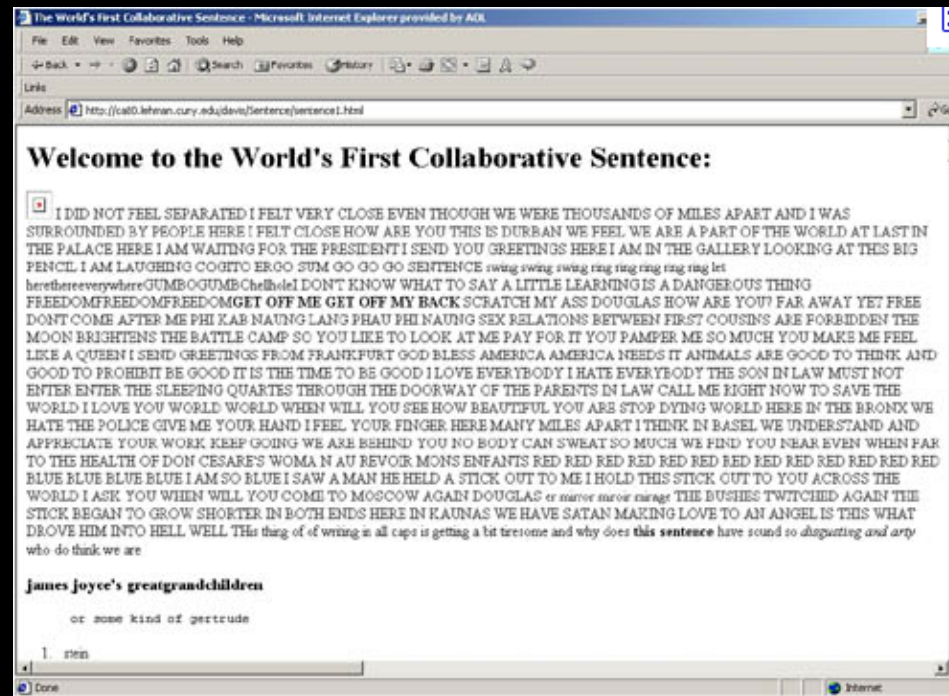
The World's First Collaborative Sentence - Microsoft Internet Explorer provided by AOL

File Edit View Favorites Tools Help

Back Search Favorites History

Links

Address http://cat0.lehman.cuny.edu/davis/Sentence/sentence1.html

# Welcome to the World's First Collaborative Sentence:

I DID NOT FEEL SEPARATED I FELT VERY CLOSE EVEN THOUGH WE WERE THOUSANDS OF MILES APART AND I WAS SURROUNDED BY PEOPLE HERE I FELT CLOSE HOW ARE YOU THIS IS DURBAN WE FEEL WE ARE A PART OF THE WORLD AT LAST IN THE PALACE HERE I AM WAITING FOR THE PRESIDENT I SEND YOU GREETINGS HERE I AM IN THE GALLERY LOOKING AT THIS BIG PENCIL I AM LAUGHING COGITO ERGO SUM GO GO GO SENTENCE swing swing swing ring ring ring ring ring let heretherereverywhereGUMBOGUMBOhellholeI DON'T KNOW WHAT TO SAY A LITTLE LEARNING IS A DANGEROUS THING FREEDOMFREEDOMFREEDOM**GET OFF ME GET OFF MY BACK** SCRATCH MY ASS DOUGLAS HOW ARE YOU? FAR AWAY YET FREE DONT COME AFTER ME PHI KAB NAUNG LANG PHAU PHI NAUNG SEX RELATIONS BETWEEN FIRST COUSINS ARE FORBIDDEN THE MOON BRIGHTENS THE BATTLE CAMP SO YOU LIKE TO LOOK AT ME PAY FOR IT YOU PAMPER ME SO MUCH YOU MAKE ME FEEL LIKE A QUEEN I SEND GREETINGS FROM FRANKFURT GOD BLESS AMERICA AMERICA NEEDS IT ANIMALS ARE GOOD TO THINK AND GOOD TO PROHIBIT BE GOOD IT IS THE TIME TO BE GOOD I LOVE EVERYBODY I HATE EVERYBODY THE SON IN LAW MUST NOT ENTER ENTER THE SLEEPING QUARTES THROUGH THE DOORWAY OF THE PARENTS IN LAW CALL ME RIGHT NOW TO SAVE THE WORLD I LOVE YOU WORLD WORLD WHEN WILL YOU SEE HOW BEAUTIFUL YOU ARE STOP DYING WORLD HERE IN THE BRONX WE HATE THE POLICE GIVE ME YOUR HAND I FEEL YOUR FINGER HERE MANY MILES APART I THINK IN BASEL WE UNDERSTAND AND APPRECIATE YOUR WORK KEEP GOING WE ARE BEHIND YOU NO BODY CAN SWEAT SO MUCH WE FIND YOU NEAR EVEN WHEN FAR TO THE HEALTH OF DON CESARE'S WOMA N AU REVOIR MONS ENFANTS RED RED RED RED RED RED RED RED RED RED RED RED BLUE BLUE BLUE BLUE I AM SO BLUE I SAW A MAN HE HELD A STICK OUT TO ME I HOLD THIS STICK OUT TO YOU ACROSS THE WORLD I ASK YOU WHEN WILL YOU COME TO MOSCOW AGAIN DOUGLAS rr mirror mroir mirage THE BUSHES TWITCHED AGAIN THE STICK BEGAN TO GROW SHORTER IN BOTH ENDS HERE IN KAUNAS WE HAVE SATAN MAKING LOVE TO AN ANGEL IS THIS WHAT DROVE HIM INTO HELL WELL THis thing of of writing in all caps is getting a bit tiresome and why does **this sentence** have sound so *disgusting and arty* who do think we are

**james joyce's greatgrandchildren**

or some kind of gertrude

1. stein

Done

Internet